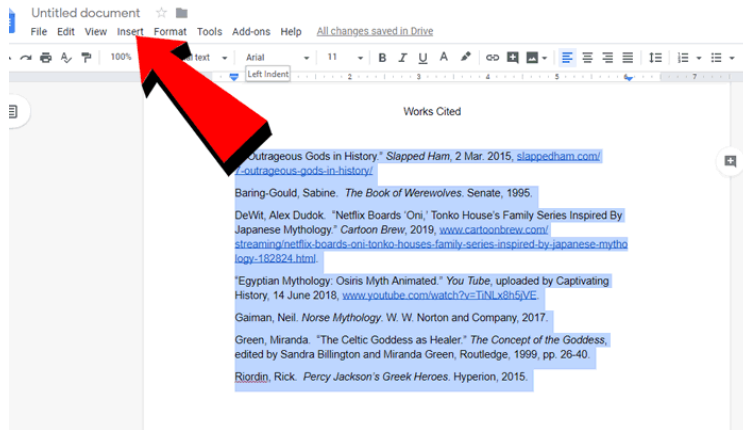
Untitled document

File Edit View Insert Format Tools Add-ons Help All changes saved in Drive

100% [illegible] text Arial 11 B I U A

Left Indent

1 2 3 4 5 6 7

Works Cited

"Outrageous Gods in History." Slapped Ham, 2 Mar. 2015, slappedham.com/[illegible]-outrageous-gods-in-history/

Baring-Gould, Sabine. The Book of Werewolves. Senate, 1995.

DeWit, Alex Dudok. "Netflix Boards 'Oni,' Tonko House's Family Series Inspired By Japanese Mythology." Cartoon Brew, 2019, www.cartoonbrew.com/streaming/netflix-boards-oni-tonko-houses-family-series-inspired-by-japanese-mythology-182824.html.

"Egyptian Mythology: Osiris Myth Animated." You Tube, uploaded by Captivating History, 14 June 2018, www.youtube.com/watch?v=TiNLx8h5jVE.

Gaiman, Neil. Norse Mythology. W. W. Norton and Company, 2017.

Green, Miranda. "The Celtic Goddess as Healer." The Concept of the Goddess, edited by Sandra Billington and Miranda Green, Routledge, 1999, pp. 26-40.

Riordin, Rick. Percy Jackson's Greek Heroes. Hyperion, 2015.